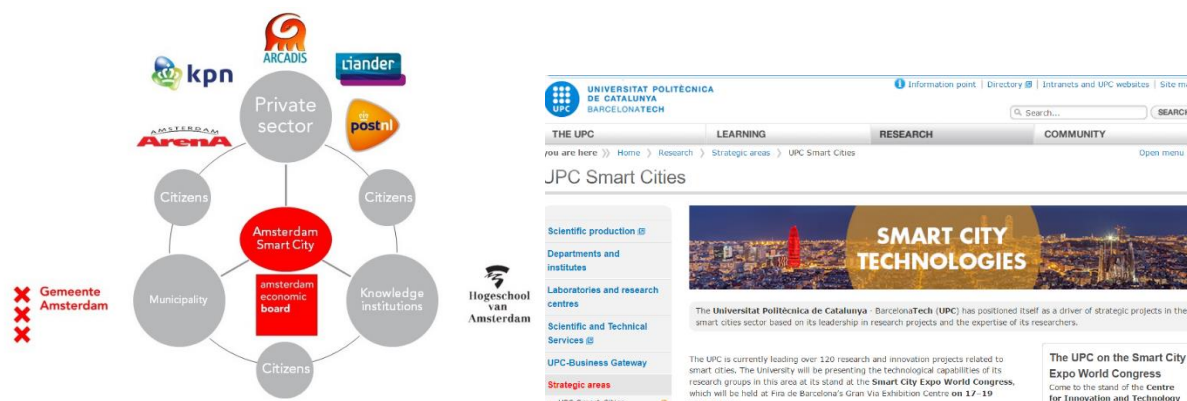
kpn

ARCADIS

Liander

postnl

AMSTERDAM ArenA

Private sector

Citizens

Citizens

Amsterdam Smart City

amsterdam economic board

Municipality

Knowledge institutions

Citizens

Gemeente Amsterdam

Hogeschool van Amsterdam

UNIVERSITAT POLITÈCNICA DE CATALUNYA BARCELONATECH

UPC

Information point | Directory | Intranets and UPC websites | Site m

Search...

SEARCH

THE UPC | LEARNING | RESEARCH | COMMUNITY

ou are here » Home » Research » Strategic areas » UPC Smart Cities

Open menu

JPC Smart Cities

Scientific production

Departments and institutes

Laboratories and research centres

Scientific and Technical Services

UPC-Business Gateway

Strategic areas

SMART CITY TECHNOLOGIES

The Universitat Politècnica de Catalunya · BarcelonaTech (UPC) has positioned itself as a driver of strategic projects in the smart cities sector based on its leadership in research projects and the expertise of its researchers.

The UPC is currently leading over 120 research and innovation projects related to smart cities. The University will be presenting the technological capabilities of its research groups in this area at its stand at the Smart City Expo World Congress, which will be held at Fira de Barcelona's Gran Via Exhibition Centre on 17–19

The UPC on the Smart City Expo World Congress

Come to the stand of the Centre for Innovation and Technology